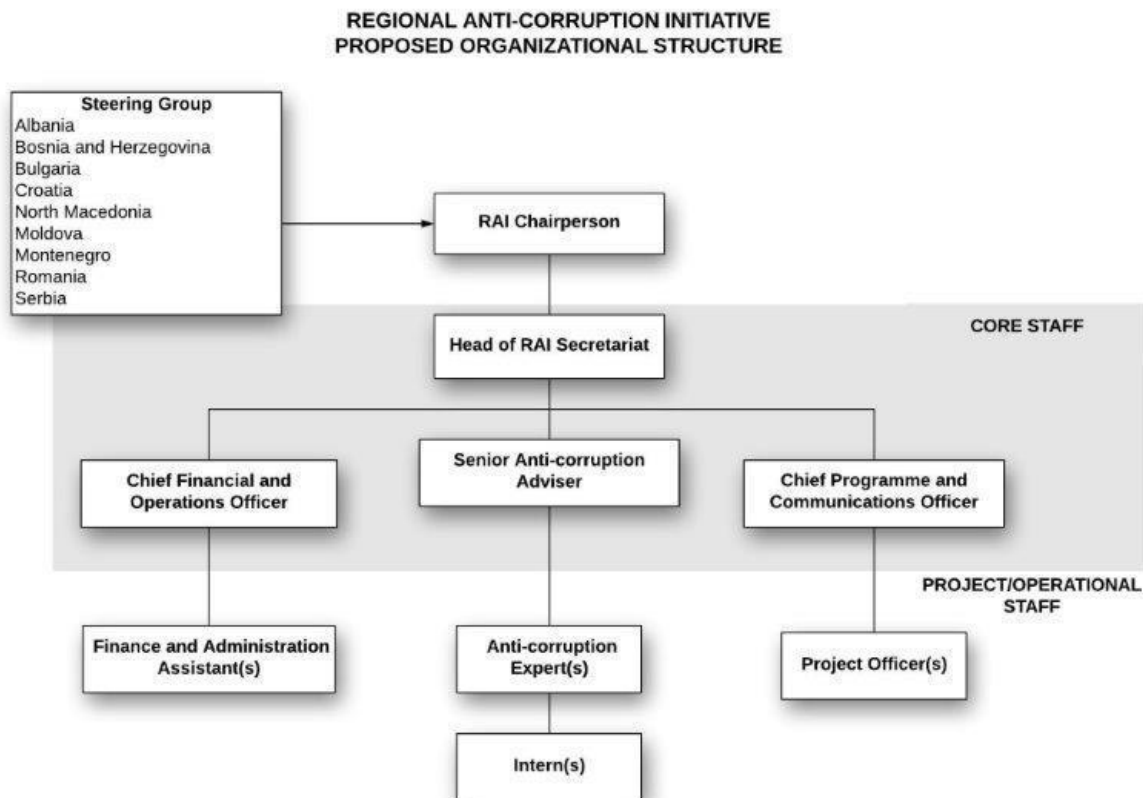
REGIONAL ANTI-CORRUPTION INITIATIVE
PROPOSED ORGANIZATIONAL STRUCTURE

Steering Group
Albania
Bosnia and Herzegovina
Bulgaria
Croatia
North Macedonia
Moldova
Montenegro
Romania
Serbia

RAI Chairperson

CORE STAFF

Head of RAI Secretariat

Chief Financial and Operations Officer

Senior Anti-corruption Adviser

Chief Programme and Communications Officer

PROJECT/OPERATIONAL STAFF

Finance and Administration Assistant(s)

Anti-corruption Expert(s)

Project Officer(s)

Intern(s)